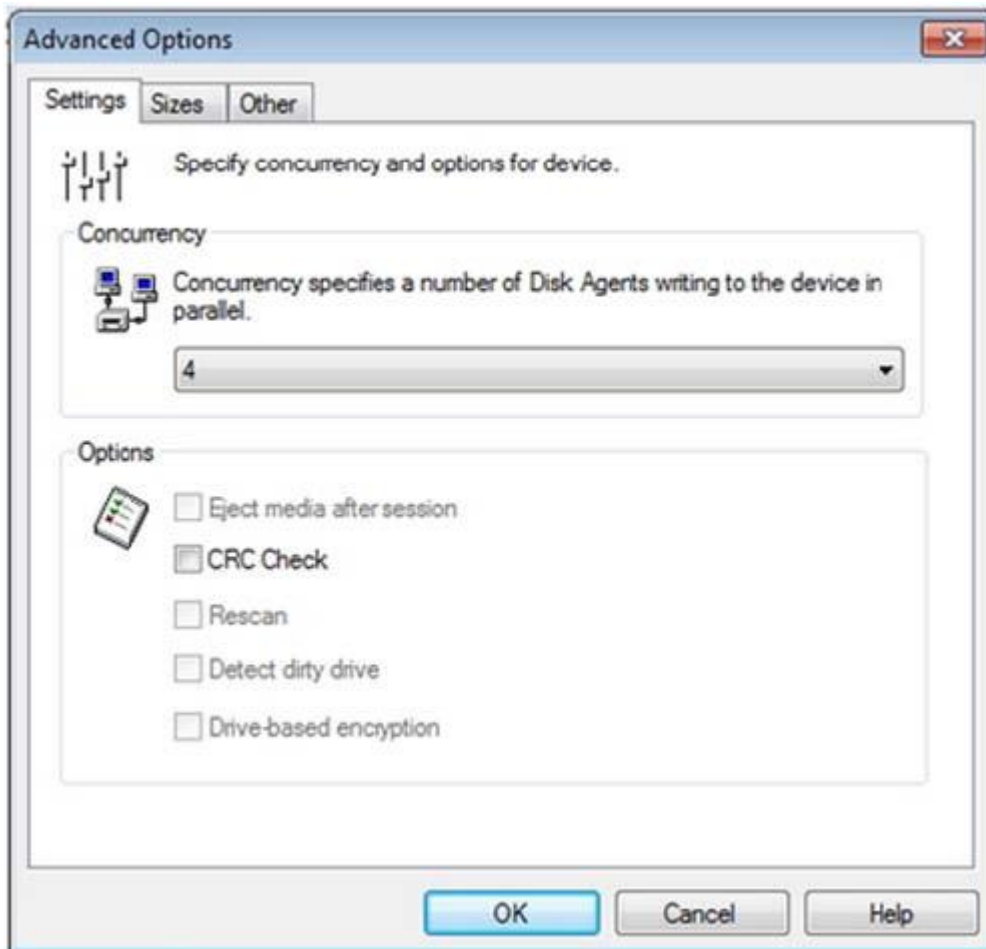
Advanced Options

Settings Sizes Other

Specify concurrency and options for device.

Concurrency

Concurrency specifies a number of Disk Agents writing to the device in parallel.

4

Options

Eject media after session

CRC Check

Rescan

Detect dirty drive

Drive-based encryption

OK Cancel Help